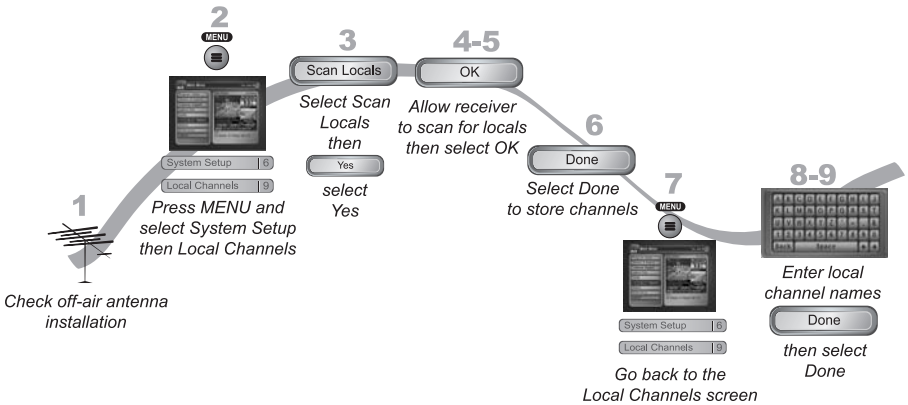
1

Check off-air antenna installation

2

MENU

System Setup 6

Local Channels 9

Press MENU and select System Setup then Local Channels

3

Scan Locals

Select Scan Locals then

Yes

select Yes

4-5

OK

Allow receiver to scan for locals then select OK

6

Done

Select Done to store channels

7

MENU

System Setup 6

Local Channels 9

Go back to the Local Channels screen

8-9

Enter local channel names

Done

then select Done